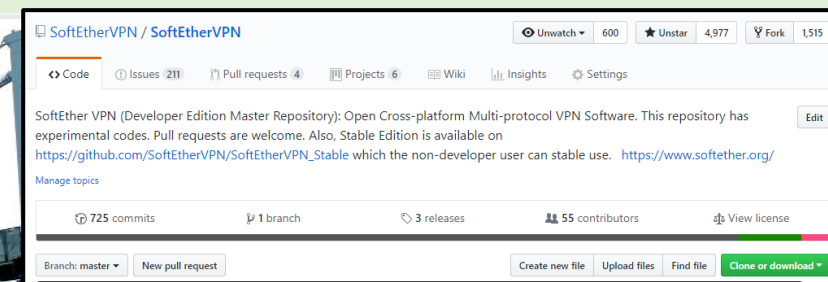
SoftEtherVPN / SoftEtherVPN

Unwatch 600 Unstar 4,977 Fork 1,515

Code Issues 211 Pull requests 4 Projects 6 Wiki Insights Settings

SoftEther VPN (Developer Edition Master Repository): Open Cross-platform Multi-protocol VPN Software. This repository has experimental codes. Pull requests are welcome. Also, Stable Edition is available on https://github.com/SoftEtherVPN/SoftEtherVPN_Stable which the non-developer user can stable use. https://www.softether.org/

Edit

Manage topics

725 commits 1 branch 3 releases 55 contributors View license

Branch: master New pull request Create new file Upload files Find file Clone or download